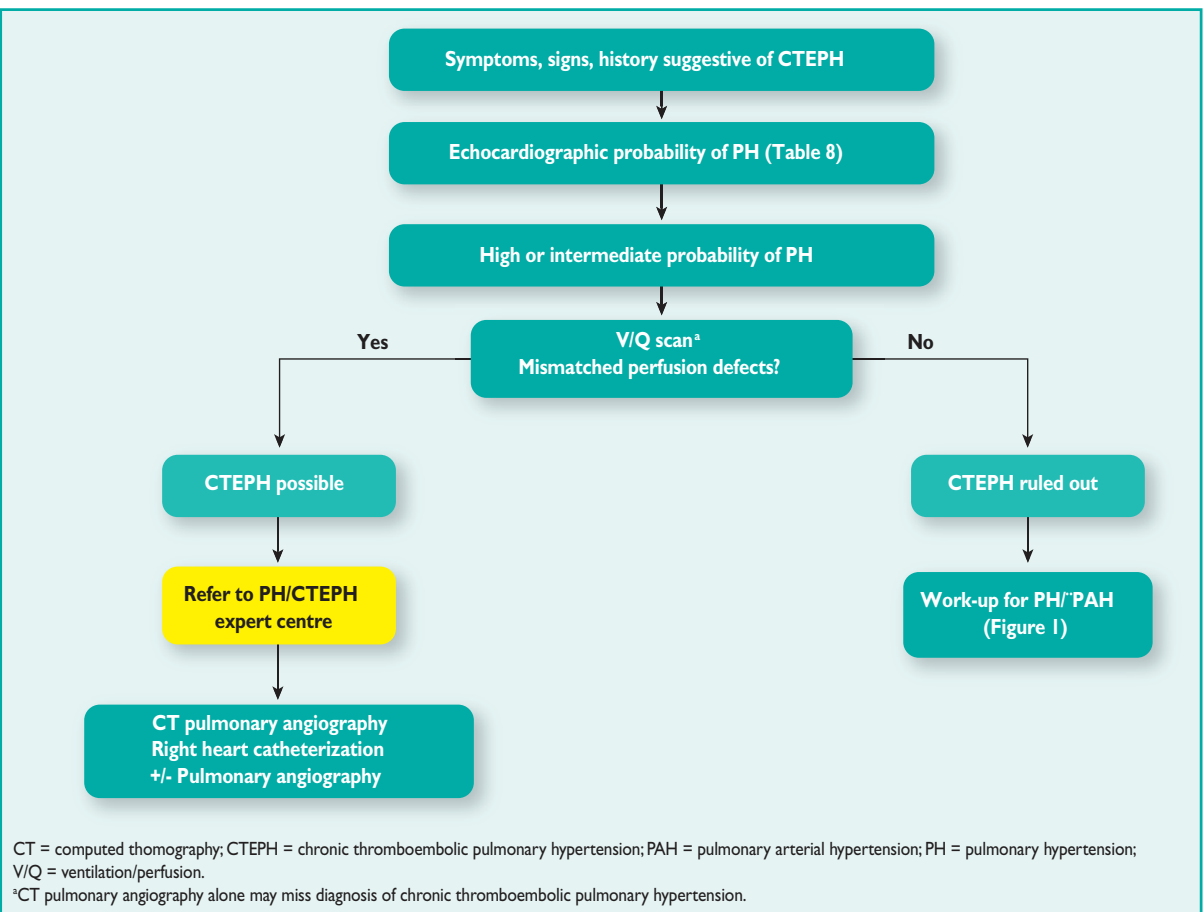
Symptoms, signs, history suggestive of CTEPH

Echocardiographic probability of PH (Table 8)

High or intermediate probability of PH

V/Q scan$^{a}$
Mismatched perfusion defects?

Yes

No

CTEPH possible

CTEPH ruled out

Refer to PH/CTEPH expert centre

Work-up for PH/$^{''}$PAH (Figure 1)

CT pulmonary angiography
Right heart catheterization
+/- Pulmonary angiography

CT = computed thomography; CTEPH = chronic thromboembolic pulmonary hypertension; PAH = pulmonary arterial hypertension; PH = pulmonary hypertension; V/Q = ventilation/perfusion.
$^{a}$CT pulmonary angiography alone may miss diagnosis of chronic thromboembolic pulmonary hypertension.